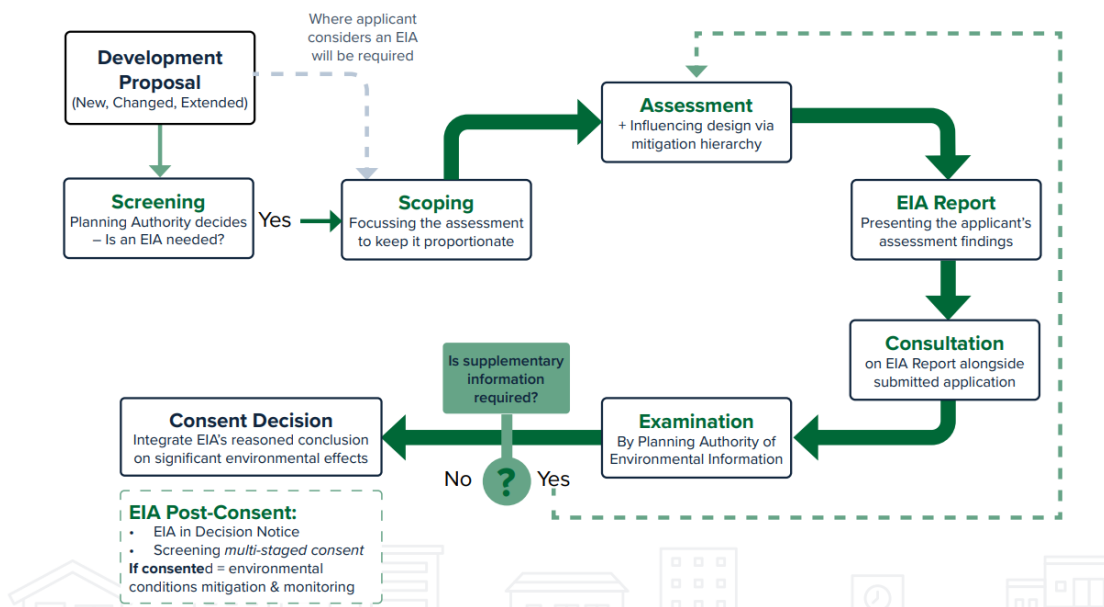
Development Proposal
(New, Changed, Extended)

Where applicant considers an EIA will be required

Screening
Planning Authority decides – Is an EIA needed?

Yes

Scoping
Focussing the assessment to keep it proportionate

Assessment
+ Influencing design via mitigation hierarchy

EIA Report
Presenting the applicant's assessment findings

Consultation
on EIA Report alongside submitted application

Examination
By Planning Authority of Environmental Information

Is supplementary information required?

?

No

Yes

Consent Decision
Integrate EIA's reasoned conclusion on significant environmental effects

EIA Post-Consent:
• EIA in Decision Notice
• Screening multi-staged consent
If consented = environmental conditions mitigation & monitoring